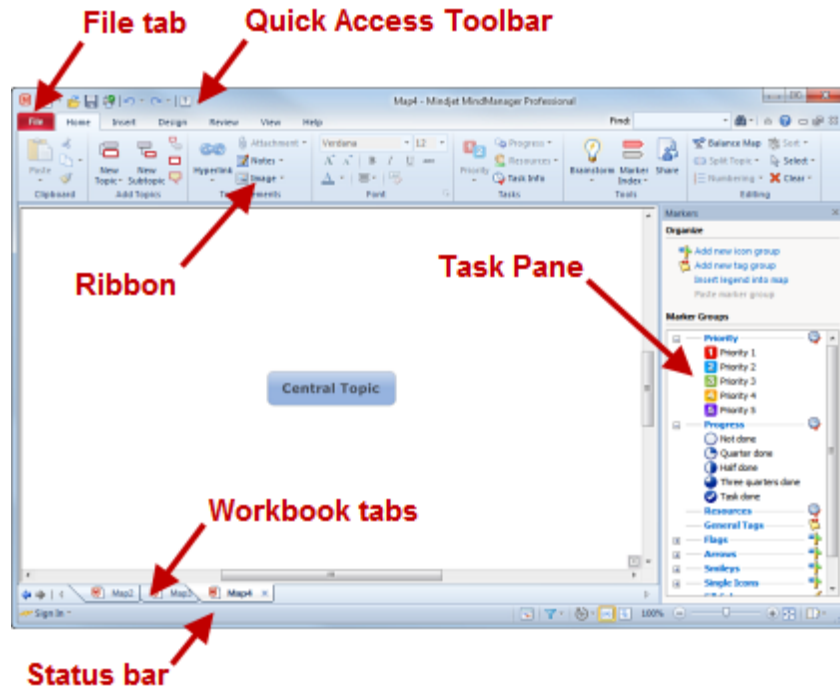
File tab

Quick Access Toolbar

Map4 - Mindjet MindManager Professional

File Home Insert Design Review View Help

Find:

Paste Clipboard

New Topic New Subtopic Add Topics

Hyperlink Attachment Notes Image T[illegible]ments

Verdana 12 Font

Priority Progress Resources Task Info Tasks

Brainstorm Marker Index Share Tools

Balance Map Sort Split Topic Select Numbering Clear Editing

Ribbon

Task Pane

Markers

Organize

Add new icon group
Add new tag group
Insert legend into map
Paste marker group

Marker Groups

Priority
Priority 1
Priority 2
Priority 3
Priority 4
Priority 5
Progress
Not done
Quarter done
Half done
Three quarters done
Task done
Resources
General Tags
Flags
Arrows
Smileys
Single Icons

Central Topic

Workbook tabs

Map2 Map3 Map4

Sign In

100%

Status bar